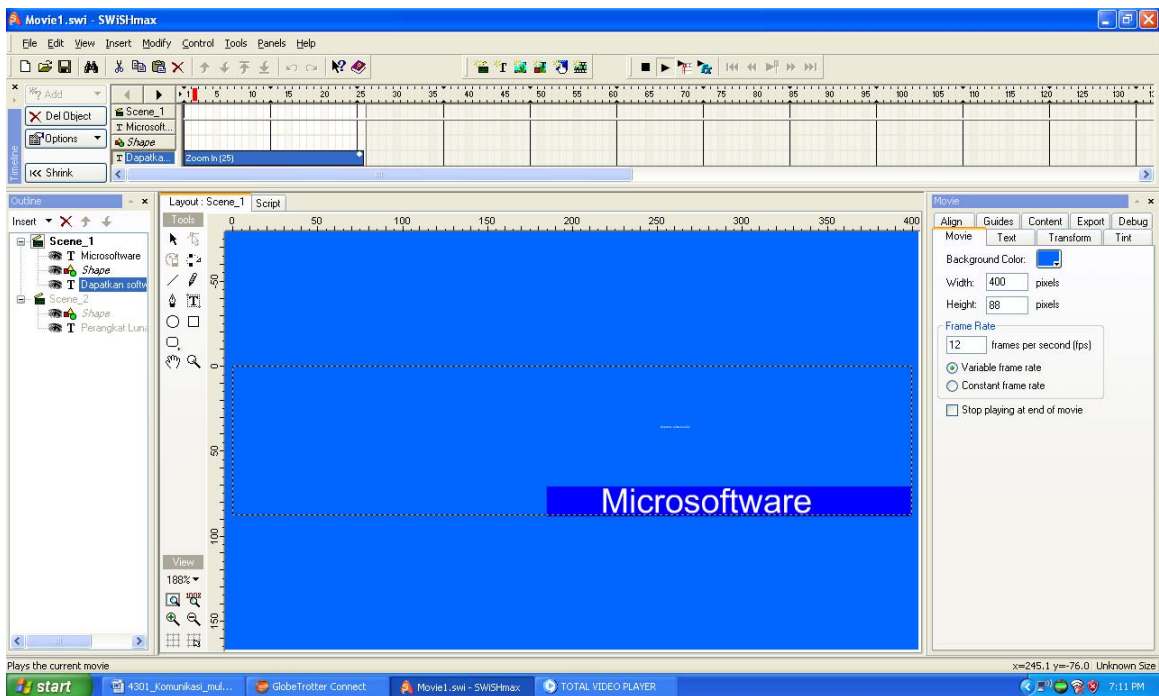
Movie1.swi - SWiSHmax

File Edit View Insert Modify Control Tools Panels Help

Add
Del Object
Options
Shrink
Timeline

Scene_1
Microsoft...
Shape
Dapatka...
Zoom In (25)

1 5 10 15 20 25 30 35 40 45 50 55 60 65 70 75 80 85 90 95 100 105 110 115 120 125 130

Outline
Insert
Scene_1
T Microsoftware
Shape
T Dapatkan softw
Scene_2
Shape
T Perangkat Luna

Layout : Scene_1 Script
Tools
0 50 100 150 200 250 300 350 400
50
0
50
100
150
View
188%

Microsoftware

Movie
Align Guides Content Export Debug
Movie Text Transform Tint
Background Color:
Width: 400 pixels
Height: 88 pixels
Frame Rate
12 frames per second (fps)
Variable frame rate
Constant frame rate
Stop playing at end of movie

Plays the current movie
x=245.1 y=-76.0 Unknown Size

start
4301_Komunikasi_mul...
GlobeTrotter Connect
Movie1.swi - SWiSHmax
TOTAL VIDEO PLAYER
7:11 PM